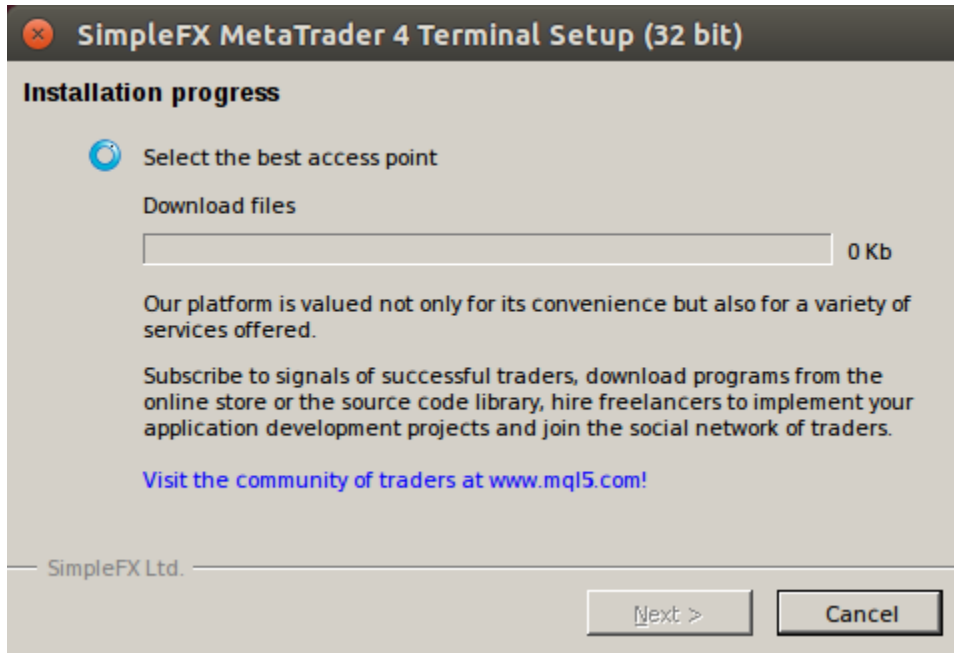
SimpleFX MetaTrader 4 Terminal Setup (32 bit)

Installation progress

Select the best access point

Download files

0 Kb

Our platform is valued not only for its convenience but also for a variety of services offered.

Subscribe to signals of successful traders, download programs from the online store or the source code library, hire freelancers to implement your application development projects and join the social network of traders.

Visit the community of traders at www.mql5.com!

SimpleFX Ltd.

Next >

Cancel